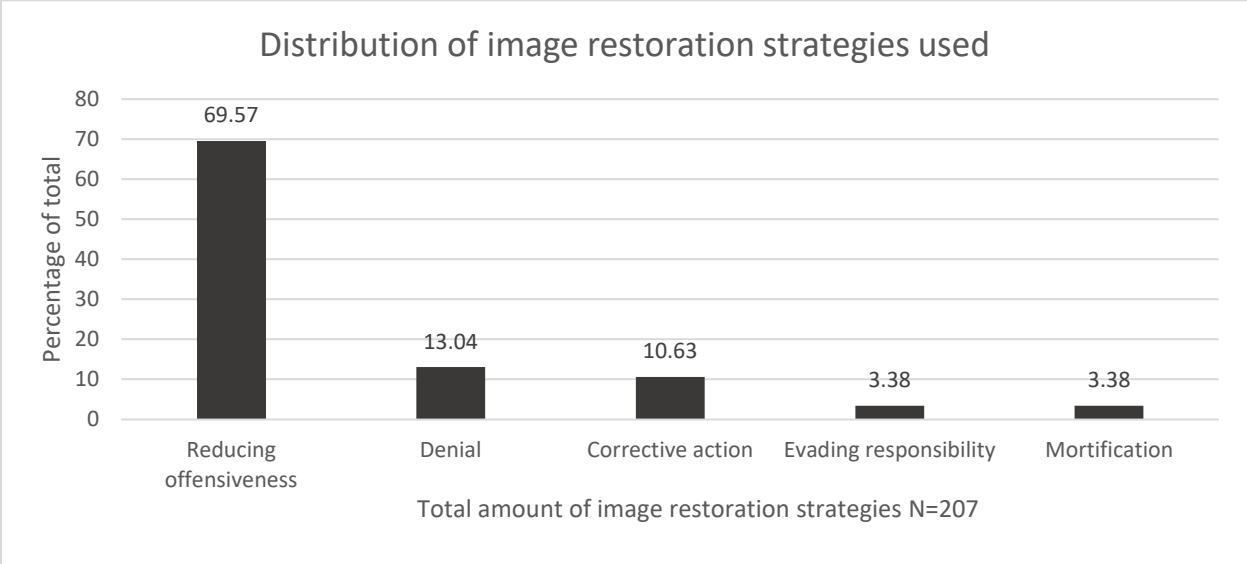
Distribution of image restoration strategies used

80
70
60
50
40
30
20
10
0

Percentage of total

69.57
13.04
10.63
3.38
3.38

Reducing offensiveness
Denial
Corrective action
Evading responsibility
Mortification

Total amount of image restoration strategies N=207